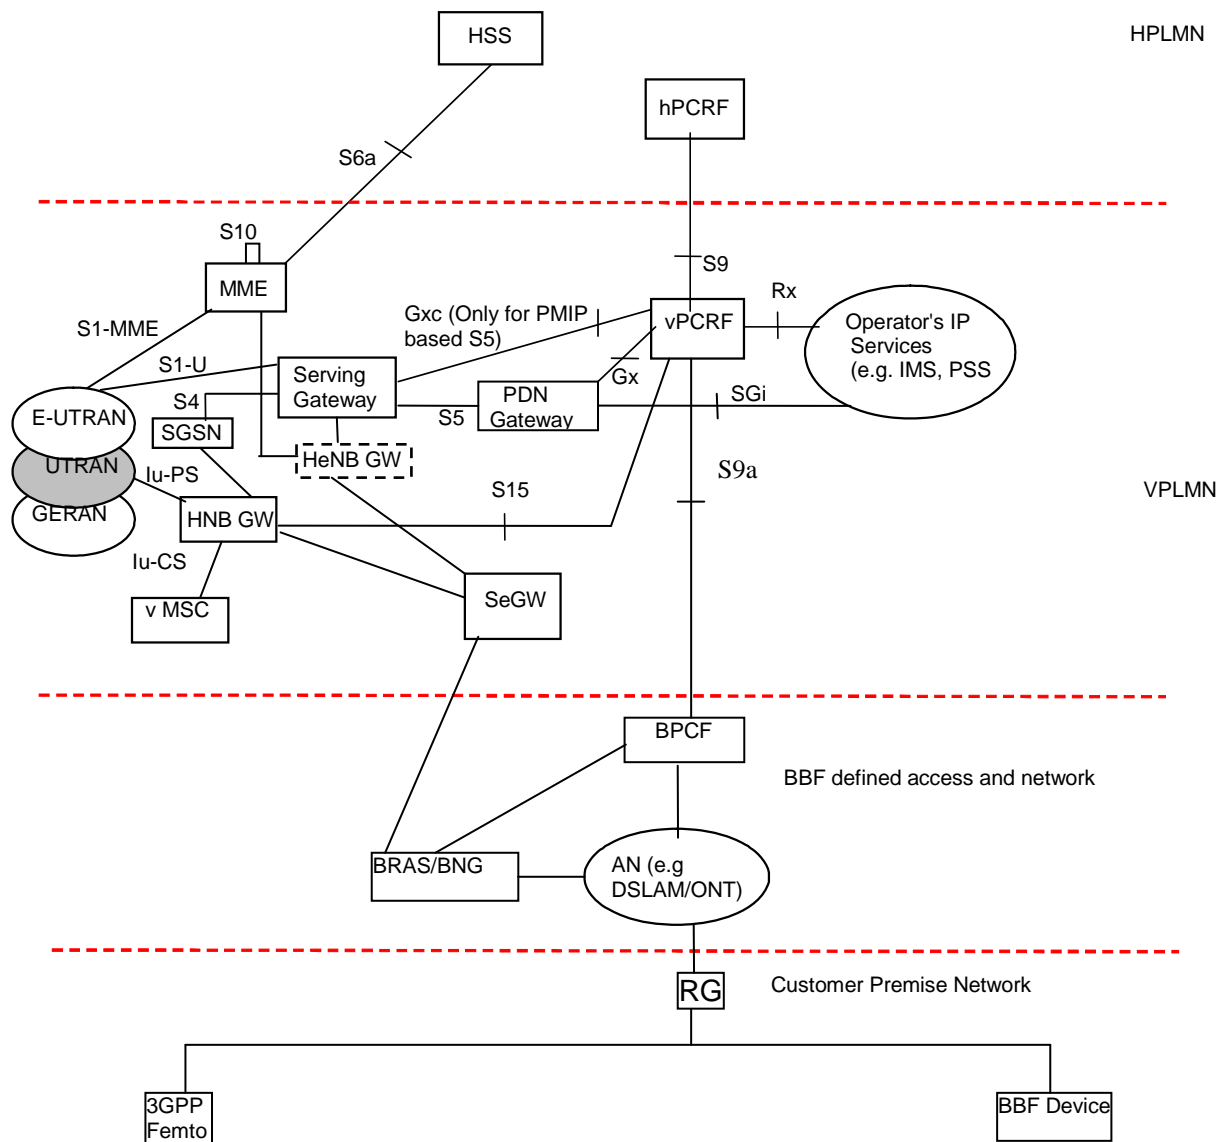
HSS

HPLMN

hPCRF

S6a

S10

MME

S9

Rx

Gxc (Only for PMIP based S5)

vPCRF

Operator's IP Services (e.g. IMS, PSS

S1-MME

S1-U

Serving Gateway

Gx

S4

PDN Gateway

SGi

E-UTRAN

S5

SGSN

HeNB GW

UTRAN

Iu-PS

S9a

S15

VPLMN

GERAN

HNB GW

Iu-CS

SeGW

v MSC

BPCF

BBF defined access and network

BRAS/BNG

AN (e.g DSLAM/ONT)

RG

Customer Premise Network

3GPP Femto

BBF Device